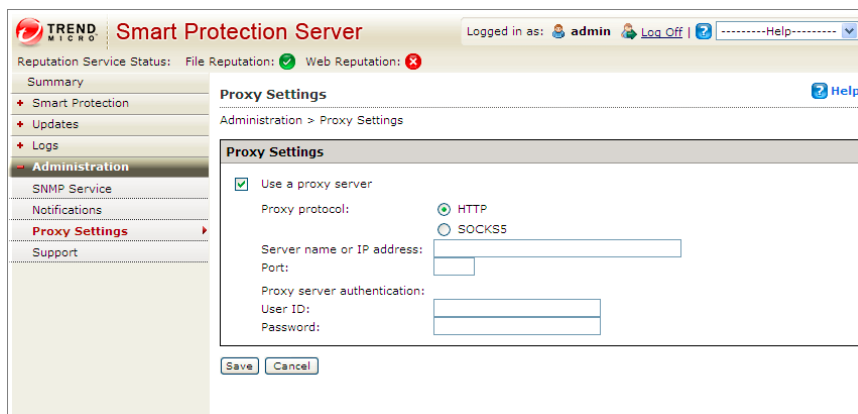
TREND MICRO Smart Protection Server

Logged in as: admin Log Off | ---------Help---------

Reputation Service Status: File Reputation: Web Reputation:

Summary
+ Smart Protection
+ Updates
+ Logs
- Administration
SNMP Service
Notifications
Proxy Settings
Support

Proxy Settings

Help

Administration > Proxy Settings

Proxy Settings

Use a proxy server

Proxy protocol:
HTTP
SOCKS5

Server name or IP address:

Port:

Proxy server authentication:

User ID:

Password:

Save Cancel